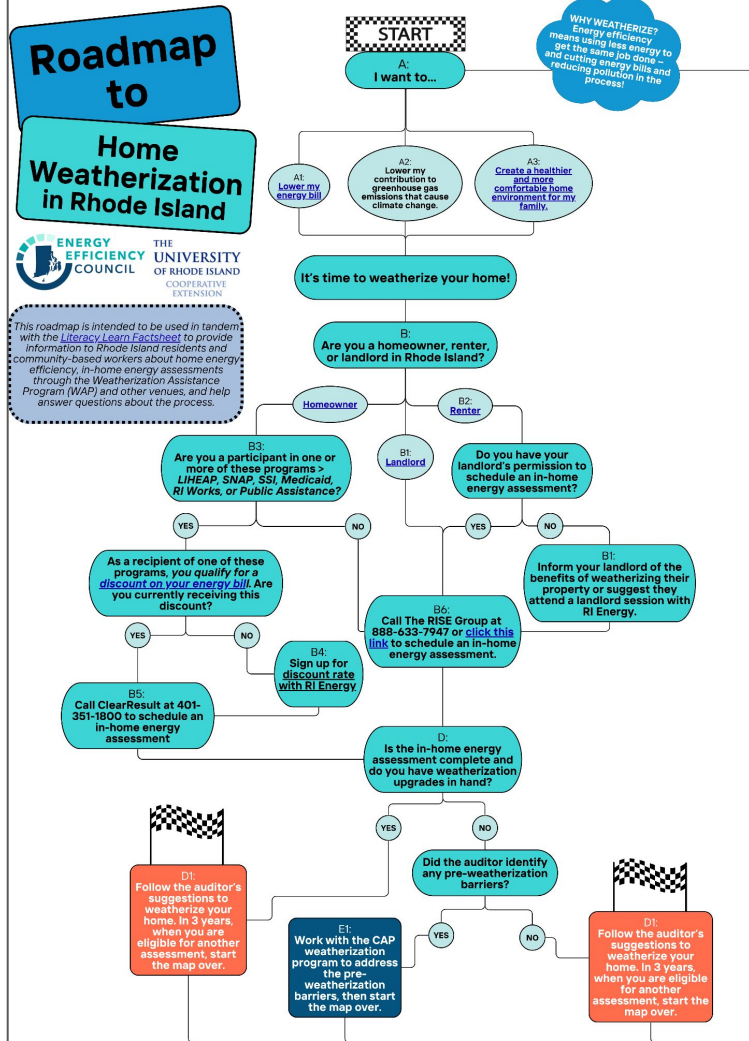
Roadmap to

Home Weatherization in Rhode Island

ENERGY EFFICIENCY COUNCIL

THE UNIVERSITY OF RHODE ISLAND COOPERATIVE EXTENSION

This roadmap is intended to be used in tandem with the Literacy Learn Factsheet to provide information to Rhode Island residents and community-based workers about home energy efficiency, in-home energy assessments through the Weatherization Assistance Program (WAP) and other venues, and help answer questions about the process.

START

A: I want to...

WHY WEATHERIZE? Energy efficiency means using less energy to get the same job done – and cutting energy bills and reducing pollution in the process!

A1: Lower my energy bill

A2: Lower my contribution to greenhouse gas emissions that cause climate change.

A3: Create a healthier and more comfortable home environment for my family.

It's time to weatherize your home!

B: Are you a homeowner, renter, or landlord in Rhode Island?

Homeowner

B2: Renter

B1: Landlord

B3: Are you a participant in one or more of these programs > LIHEAP, SNAP, SSI, Medicaid, RI Works, or Public Assistance?

Do you have your landlord's permission to schedule an in-home energy assessment?

YES

NO

YES

NO

As a recipient of one of these programs, you qualify for a discount on your energy bill. Are you currently receiving this discount?

B1: Inform your landlord of the benefits of weatherizing their property or suggest they attend a landlord session with RI Energy.

YES

NO

B6: Call The RISE Group at 888-633-7947 or click this link to schedule an in-home energy assessment.

B4: Sign up for discount rate with RI Energy

B5: Call ClearResult at 401-351-1800 to schedule an in-home energy assessment

D: Is the in-home energy assessment complete and do you have weatherization upgrades in hand?

YES

NO

D1: Follow the auditor's suggestions to weatherize your home. In 3 years, when you are eligible for another assessment, start the map over.

Did the auditor identify any pre-weatherization barriers?

YES

NO

E1: Work with the CAP weatherization program to address the pre-weatherization barriers, then start the map over.

D1: Follow the auditor's suggestions to weatherize your home. In 3 years, when you are eligible for another assessment, start the map over.